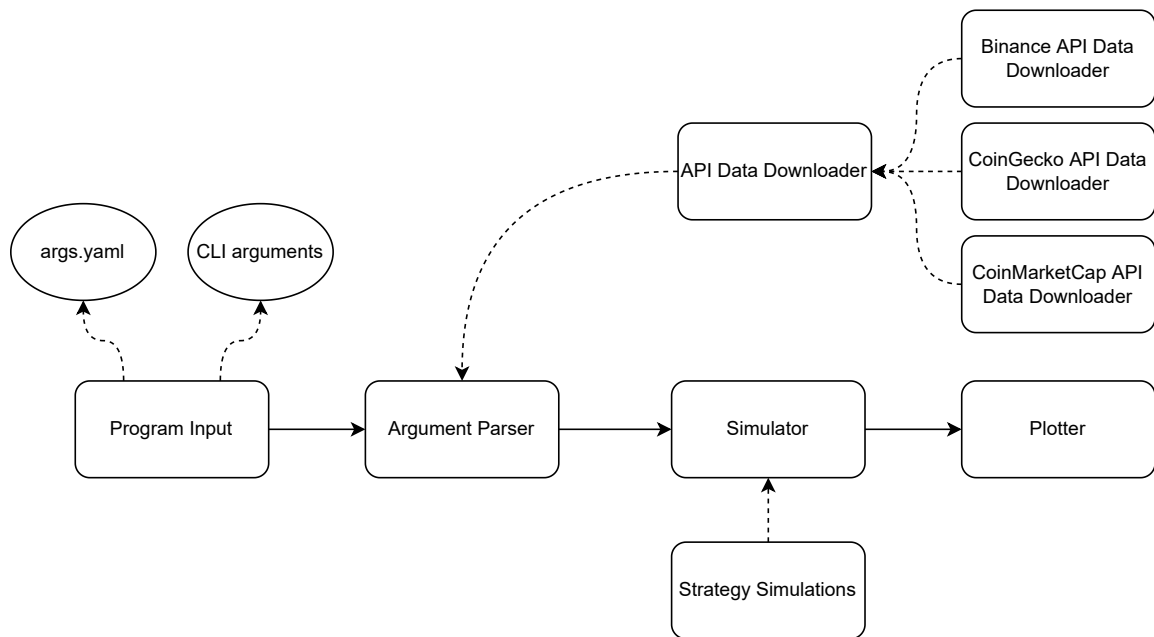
Binance API Data Downloader

API Data Downloader

CoinGecko API Data Downloader

CoinMarketCap API Data Downloader

args.yaml

CLI arguments

Program Input

Argument Parser

Simulator

Plotter

Strategy Simulations